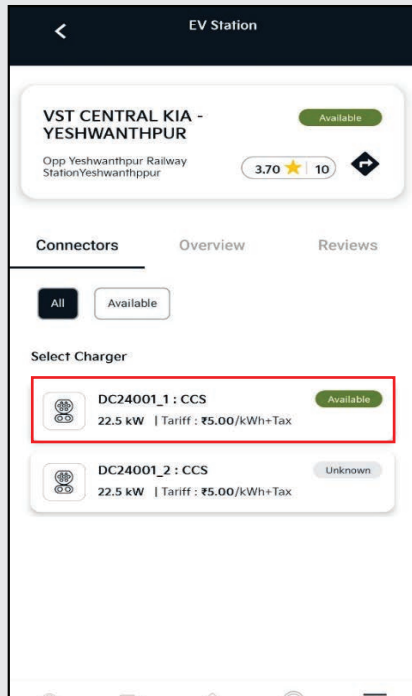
EV Station

VST CENTRAL KIA - YESHWANTHPUR

Available

Opp Yeshwanthpur Railway StationYeshwanthppur

3.70 ★ | 10

Connectors

Overview

Reviews

All

Available

Select Charger

DC24001_1 : CCS

Available

22.5 kW | Tariff : ₹5.00/kWh+Tax

DC24001_2 : CCS

Unknown

22.5 kW | Tariff : ₹5.00/kWh+Tax